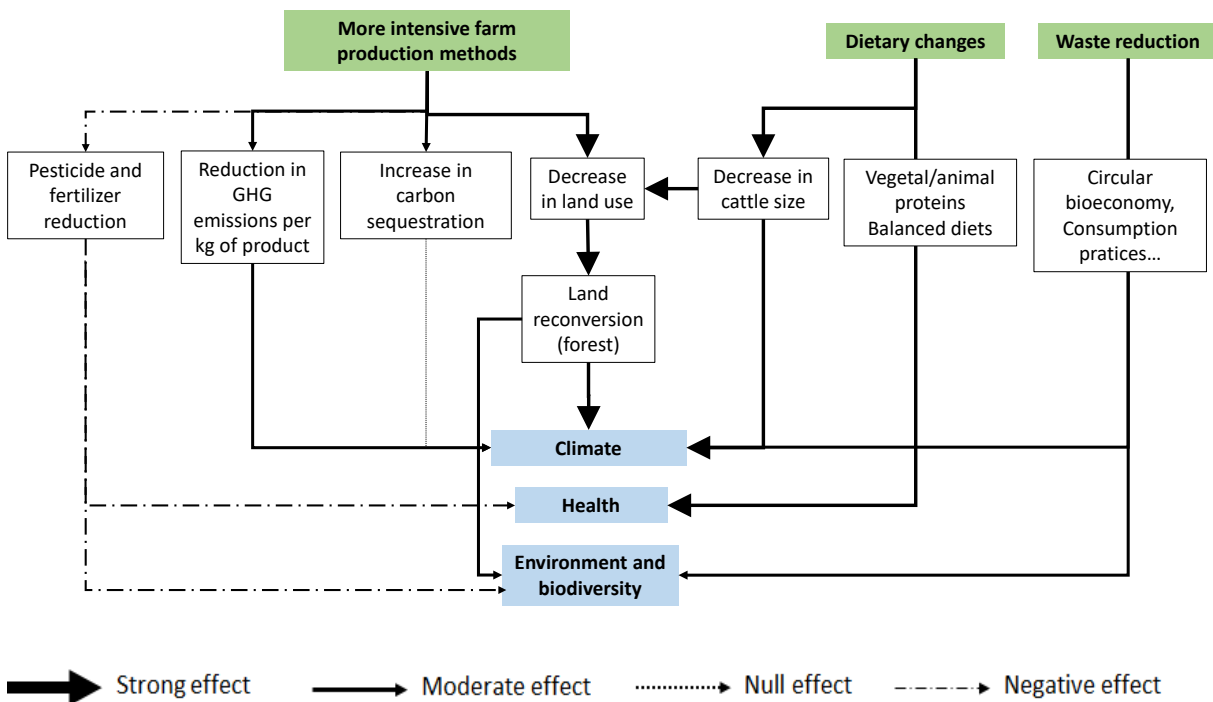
More intensive farm production methods

Dietary changes

Waste reduction

Pesticide and fertilizer reduction

Reduction in GHG emissions per kg of product

Increase in carbon sequestration

Decrease in land use

Decrease in cattle size

Vegetal/animal proteins Balanced diets

Circular bioeconomy, Consumption pratices…

Land reconversion (forest)

Climate

Health

Environment and biodiversity

Strong effect

Moderate effect

Null effect

Negative effect